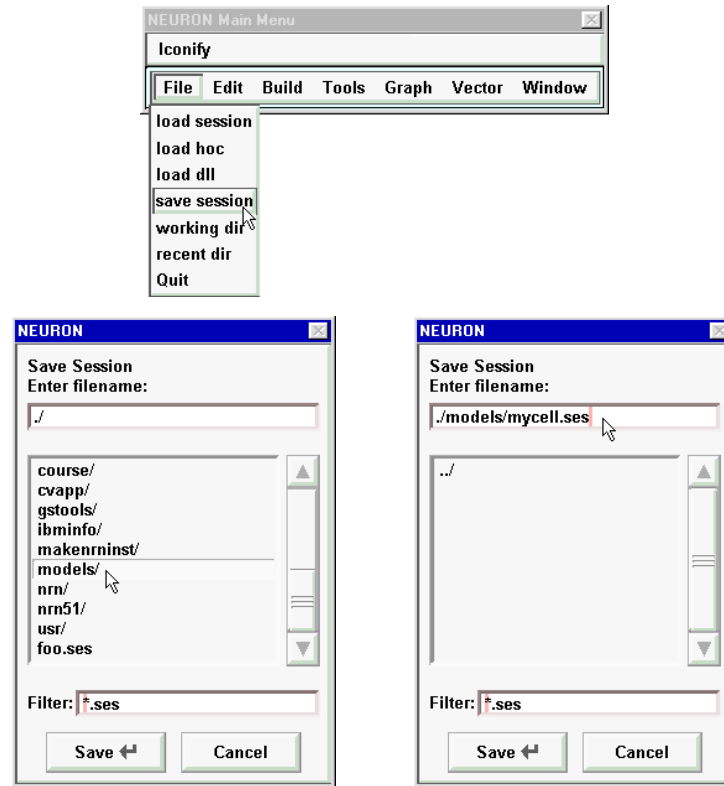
NEURON Main Menu

Iconify

File Edit Build Tools Graph Vector Window

load session
load hoc
load dll
save session
working dir
recent dir
Quit

NEURON

Save Session
Enter filename:

./

course/
cvapp/
gstools/
ibminfo/
makenrninst/
models/
nrn/
nrn51/
usr/
foo.ses

Filter: *.ses

Save ↵ Cancel

NEURON

Save Session
Enter filename:

./models/mycell.ses

../

Filter: *.ses

Save ↵ Cancel